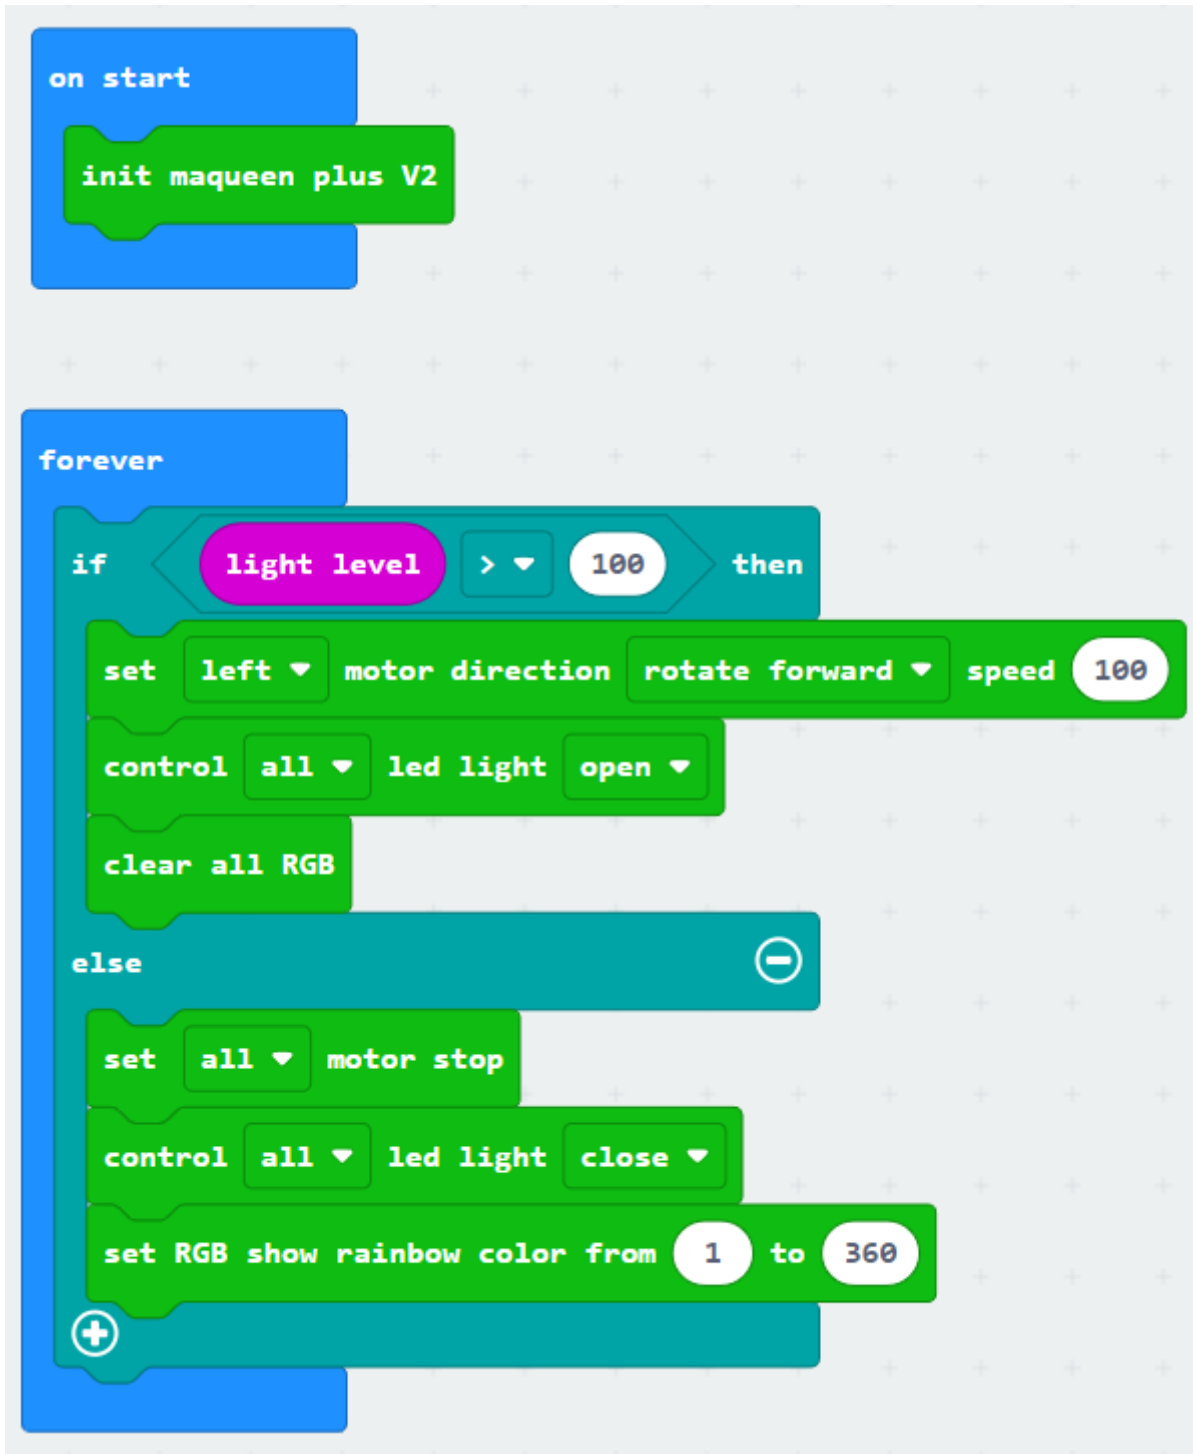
on start

init maqueen plus V2

forever

if light level > 100 then

set left motor direction rotate forward speed 100

control all led light open

clear all RGB

else

set all motor stop

control all led light close

set RGB show rainbow color from 1 to 360